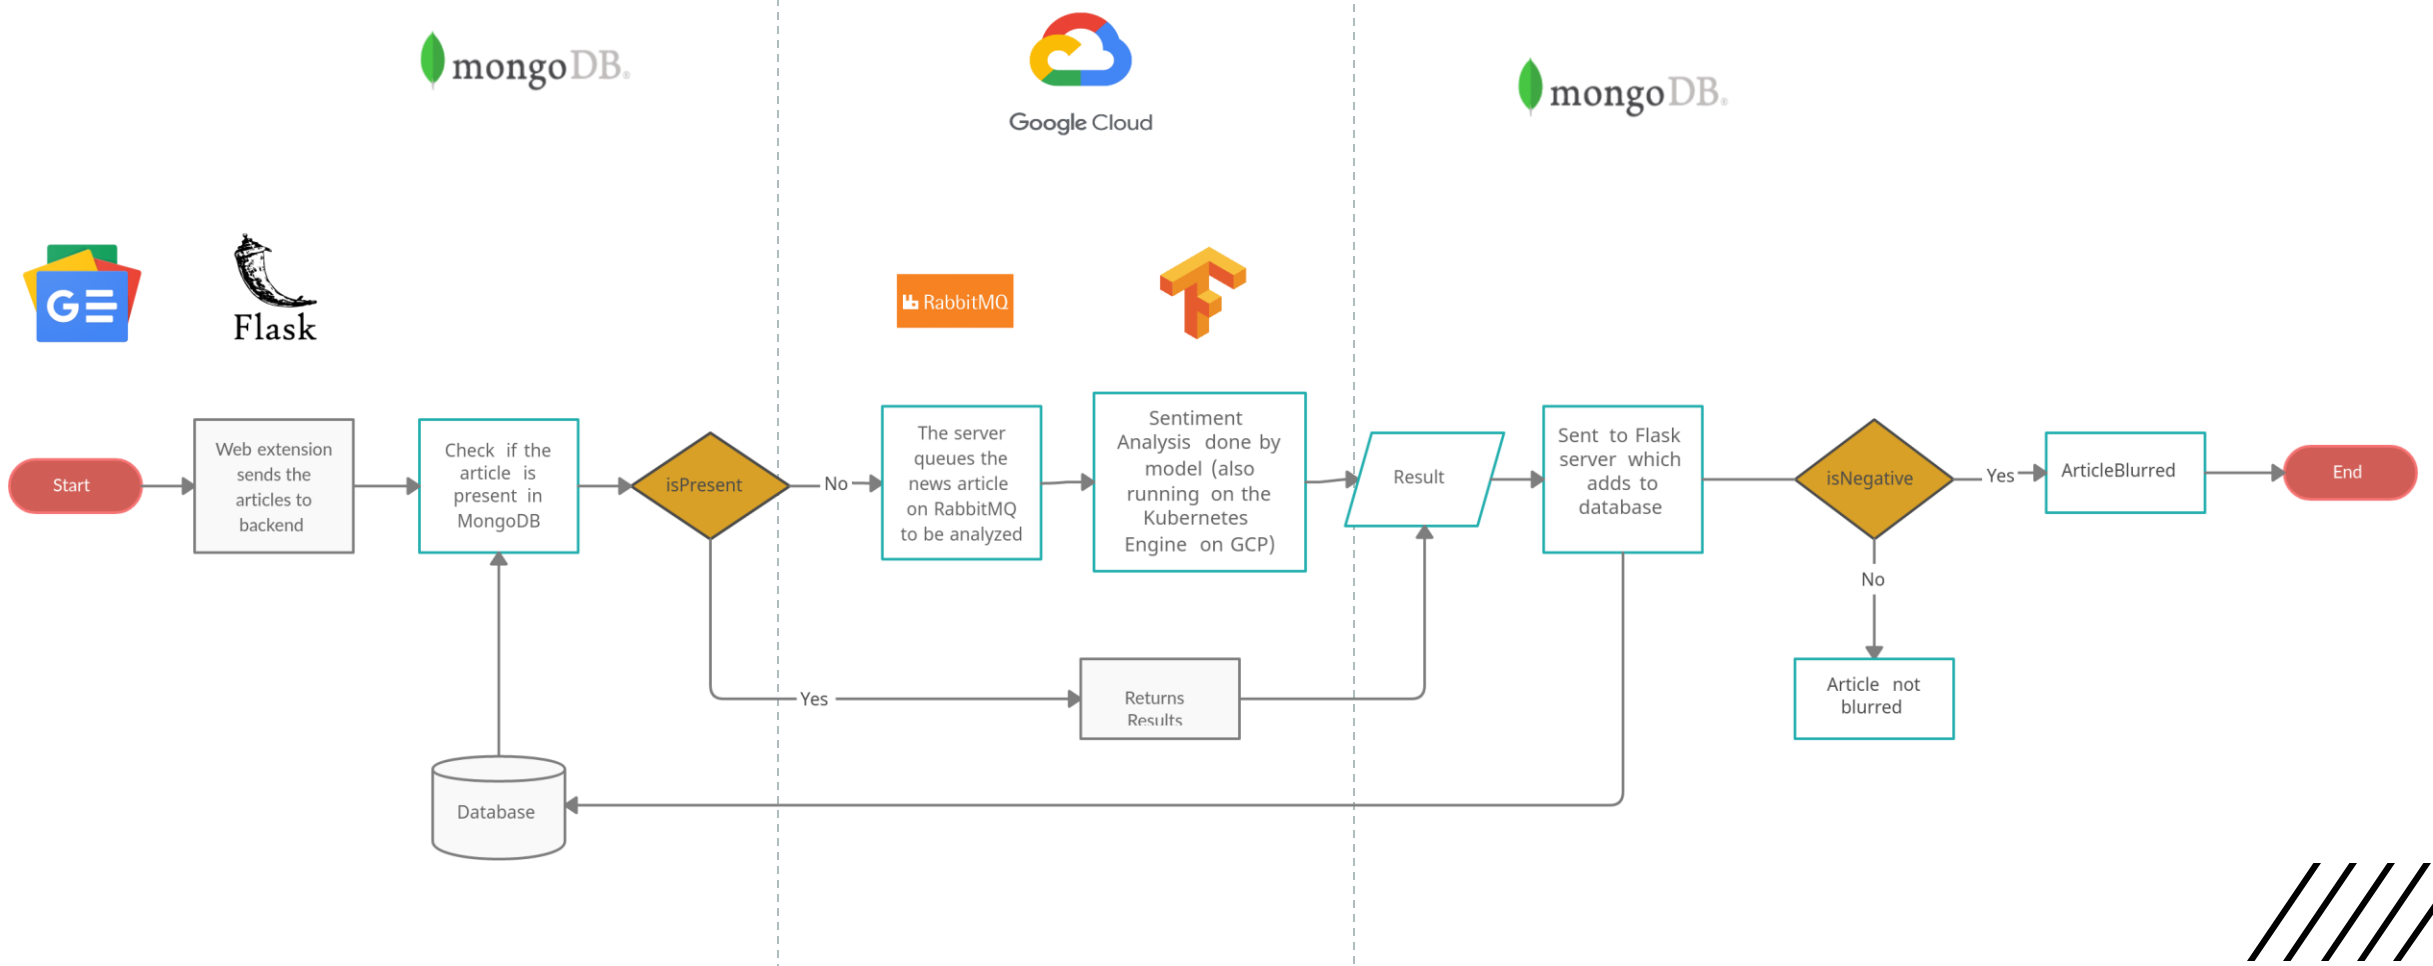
mongoDB.

Google Cloud

mongoDB.

Flask

RabbitMQ

Start

Web extension sends the articles to backend

Check if the article is present in MongoDB

isPresent

No

The server queues the news article on RabbitMQ to be analyzed

Sentiment Analysis done by model (also running on the Kubernetes Engine on GCP)

Result

Sent to Flask server which adds to database

isNegative

Yes

ArticleBlurred

End

No

Article not blurred

Yes

Returns Results

Database